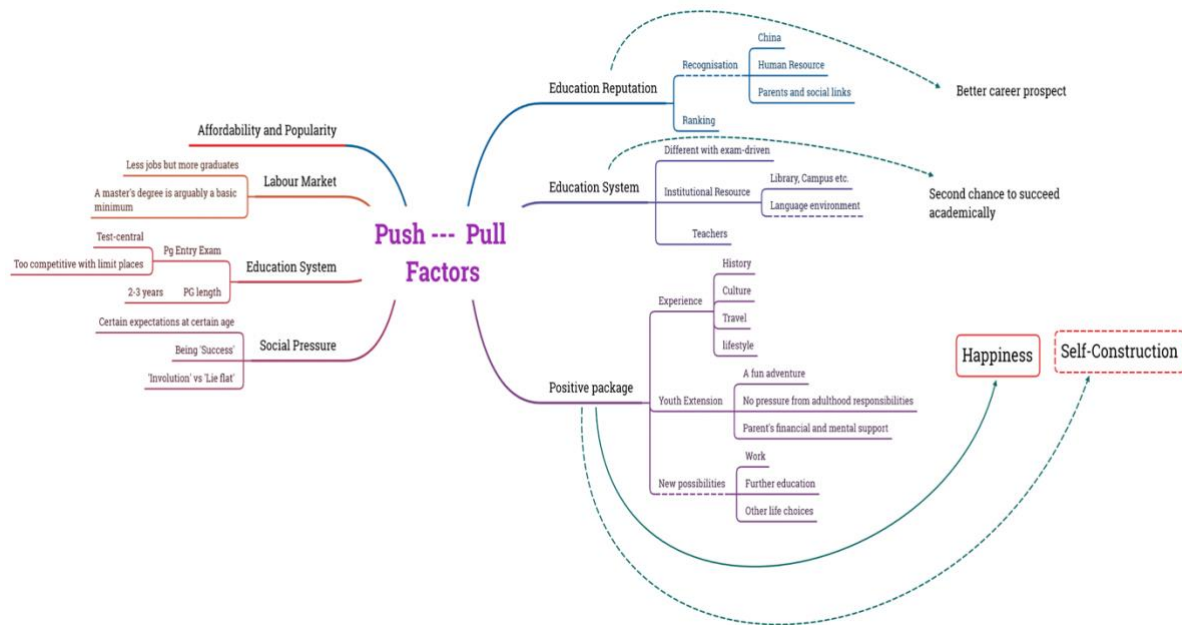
Push --- Pull Factors

Affordability and Popularity

Labour Market
Less jobs but more graduates
A master's degree is arguably a basic minimum

Education System
Test-central
Pg Entry Exam
Too competitive with limit places
2-3 years
PG length

Social Pressure
Certain expectations at certain age
Being 'Success'
'Involution' vs 'Lie flat'

Education Reputation
Recognisation
China
Human Resource
Parents and social links
Ranking
Better career prospect

Education System
Different with exam-driven
Institutional Resource
Library, Campus etc.
Language environment
Teachers
Second chance to succeed academically

Positive package
Experience
History
Culture
Travel
lifestyle
Youth Extension
A fun adventure
No pressure from adulthood responsibilities
Parent's financial and mental support
New possibilities
Work
Further education
Other life choices

Happiness
Self-Construction